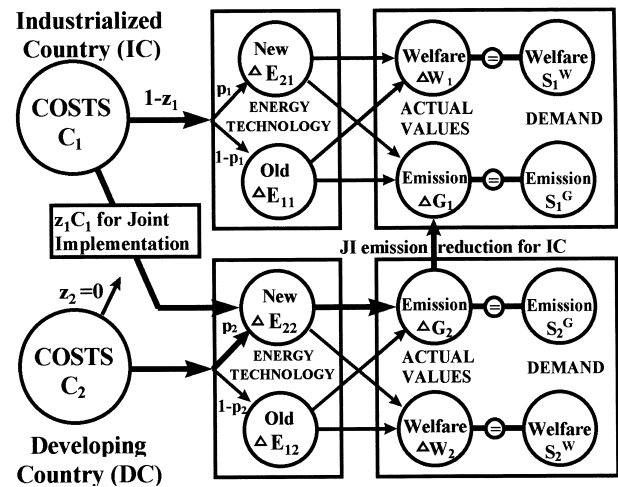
Industrialized Country (IC)

COSTS $C_1$

$1-z_1$

$p_1$

$1-p_1$

New $\Delta E_{21}$

ENERGY TECHNOLOGY

Old $\Delta E_{11}$

Welfare $\Delta W_1$

ACTUAL VALUES

Emission $\Delta G_1$

=

Welfare $S_1^W$

DEMAND

=

Emission $S_1^G$

$z_1C_1$ for Joint Implementation

JI emission reduction for IC

$z_2=0$

COSTS $C_2$

$p_2$

$1-p_2$

New $\Delta E_{22}$

ENERGY TECHNOLOGY

Old $\Delta E_{12}$

Emission $\Delta G_2$

ACTUAL VALUES

Welfare $\Delta W_2$

=

Emission $S_2^G$

DEMAND

=

Welfare $S_2^W$

Developing Country (DC)